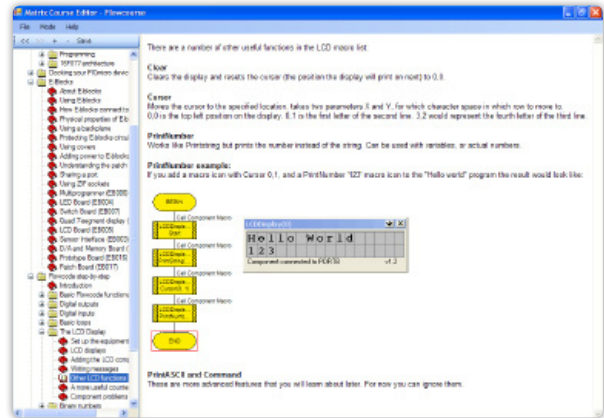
Matrix Course Editor - Flowcourse

File Mode Help

<< > Save

Programming
16F877 architecture
Docking your PICmicro device
E-Blocks
About E-blocks
Using E-blocks
How E-blocks connect to
Physical properties of E-b
Using a backplane
Protecting E-blocks circuit
Using covers
Adding power to E-blocks
Understanding the patch
Sharing a port
Using ZIF sockets
Multiprogrammer (EB006)
LED Board (EB004)
Switch Board (EB007)
Quad 7-segment display
LCD Board (EB005)
Sensor Interface (EB003)
D/A and Memory Board
Prototype Board (EB016)
Patch Board (EB017)
Flowcode step-by-step
Introduction
Basic Flowcode functions
Digital outputs
Digital inputs
Basic loops
The LCD Display
Set up the equipment
LCD displays
Adding the LCD component
Writing messages
Other LCD functions
A more useful counter
Component problems
Binary numbers

There are a number of other useful functions in the LCD macro list:

Clear
Clears the display and resets the cursor (the position the display will print on next) to 0,0.

Cursor
Moves the cursor to the specified location, takes two parameters X and Y, for which character space in which row to move to. 0,0 is the top left position on the display. 0,1 is the first letter of the second line. 3,2 would represent the fourth letter of the third line.

PrintNumber
Works like Printstring but prints the number instead of the string. Can be used with variables, or actual numbers.

PrintNumber example:
If you add a macro icon with Cursor 0,1, and a PrintNumber '123' macro icon to the "Hello world" program the result would look like:

BEGIN
Call Component Macro
LCDDisplay(0)::Start
Call Component Macro
LCDDisplay(0)::PrintString
Call Component Macro
LCDDisplay(0)::Cursor(0, 1)
Call Component Macro
LCDDisplay(0)::PrintNum
END

LCDDisplay(0)
Hello World
123
Component connected to PORTB
v1.2

PrintASCII and Command
These are more advanced features that you will learn about later. For now you can ignore them.